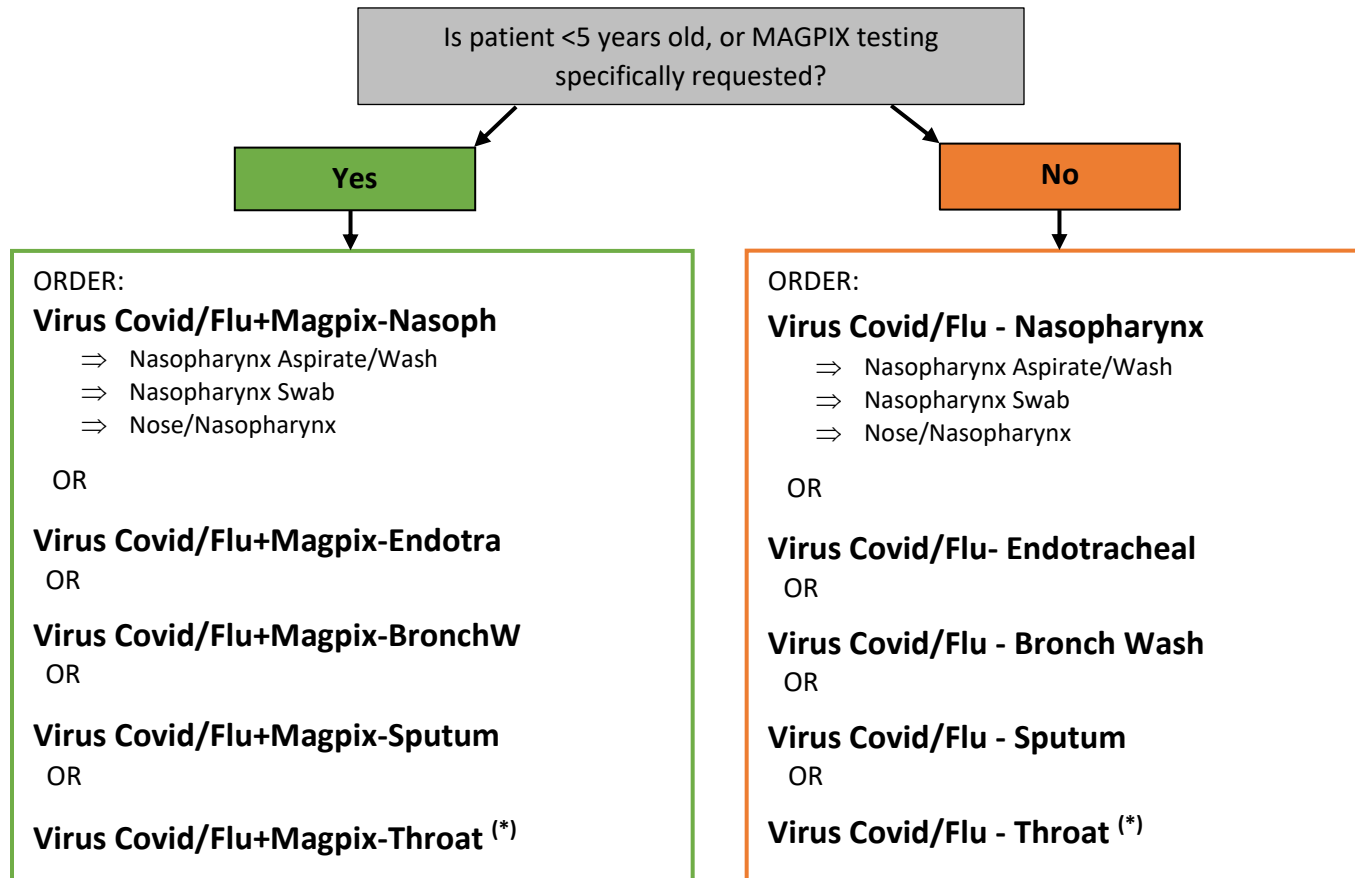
Is patient <5 years old, or MAGPIX testing specifically requested?

Yes

No

ORDER:

**Virus Covid/Flu+Magpix-Nasoph**

⇒ Nasopharynx Aspirate/Wash
⇒ Nasopharynx Swab
⇒ Nose/Nasopharynx

OR

**Virus Covid/Flu+Magpix-Endotra**

OR

**Virus Covid/Flu+Magpix-BronchW**

OR

**Virus Covid/Flu+Magpix-Sputum**

OR

**Virus Covid/Flu+Magpix-Throat $^{(*)}$**

ORDER:

**Virus Covid/Flu - Nasopharynx**

⇒ Nasopharynx Aspirate/Wash
⇒ Nasopharynx Swab
⇒ Nose/Nasopharynx

OR

**Virus Covid/Flu- Endotracheal**

OR

**Virus Covid/Flu - Bronch Wash**

OR

**Virus Covid/Flu - Sputum**

OR

**Virus Covid/Flu - Throat $^{(*)}$**